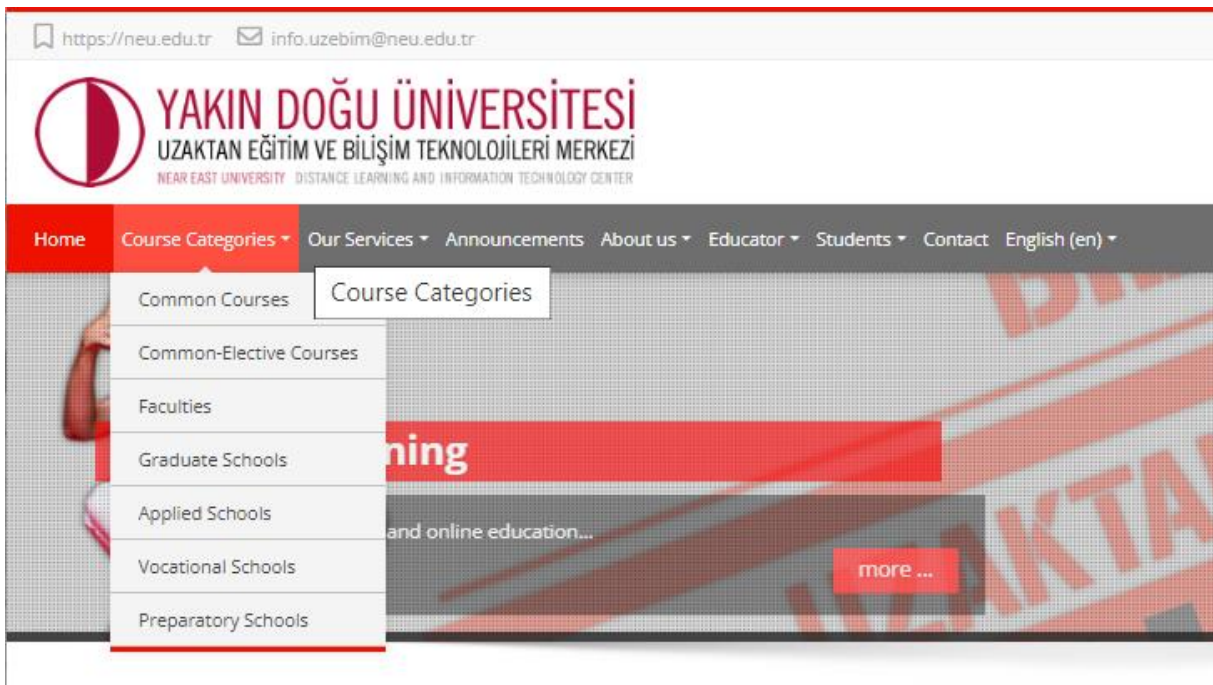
https://neu.edu.tr info.uzebim@neu.edu.tr

YAKIN DOĞU ÜNİVERSİTESİ
UZAKTAN EĞİTİM VE BİLİŞİM TEKNOLOJİLERİ MERKEZİ
NEAR EAST UNIVERSITY DISTANCE LEARNING AND INFORMATION TECHNOLOGY CENTER

Home Course Categories Our Services Announcements About us Educator Students Contact English (en)

Common Courses
Course Categories
Common-Elective Courses
Faculties
Graduate Schools
Applied Schools
Vocational Schools
Preparatory Schools

ning
and online education...
more ...

BI
UZAKTA